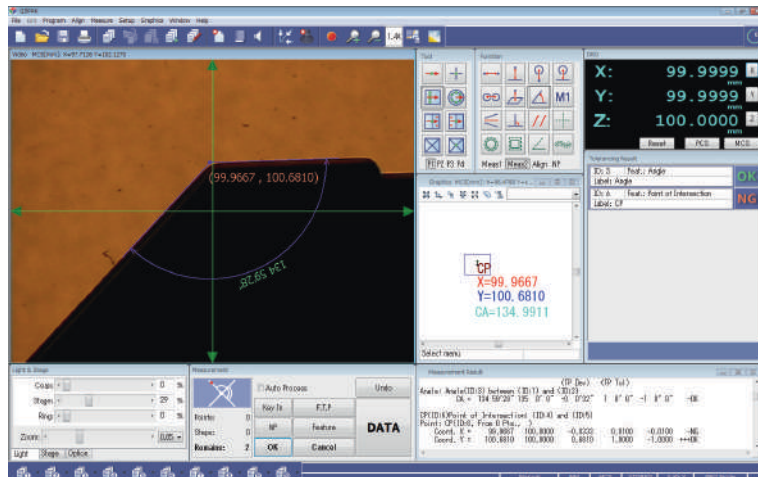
QSPAK
File Edit Program Align Measure Setup Graphics Window Help

Video - MODEIN4G X=97.7120 Y=102.1270

(99.9667 , 100.6810)

134 59.28'

Tool
F1 F2 F3 F4

Function
M1
Meas1 Meas2 Align NP

DRO
X: 99.9999 mm
Y: 99.9999 mm
Z: 100.0000 mm
Reset PCS MCS

Tolerancing Result
ID: 3 Feat.: Angle
Label: Angle
ID: 6 Feat.: Point of Intersection
Label: CP
OK
NG

Graphics
CP
X=99.9667
Y=100.6810
CA=134.9911

Select menu

Light & Stage
Coax 0 %
Stage 29 %
Ring 0 %
Zoom 0.25
Light Stage Optics

Measurement
Auto Process
Undo
Key In
F.T.P
Points: 0
NP
Feature
Shape: 0
DATA
Remains: 2
OK
Cancel

Measurement Result
(TP Dev) (TP Tol)
Angle: Angle(ID:3) between (ID:1) and (ID:2)
CA = 134°59'28" 135° 0' 0" -0°0'32" 1° 0' 0" -1° 0' 0" -OK
CP(ID:6)Point of Intersection of (ID:4) and (ID:5)
Point: CP(ID:6, From 0 Pts., )
Coord. X = 99.9667 100.0000 -0.0333 0.0100 -0.0100 -NG
Coord. Y = 100.6810 100.0000 0.6810 1.0000 -1.0000 ++OK